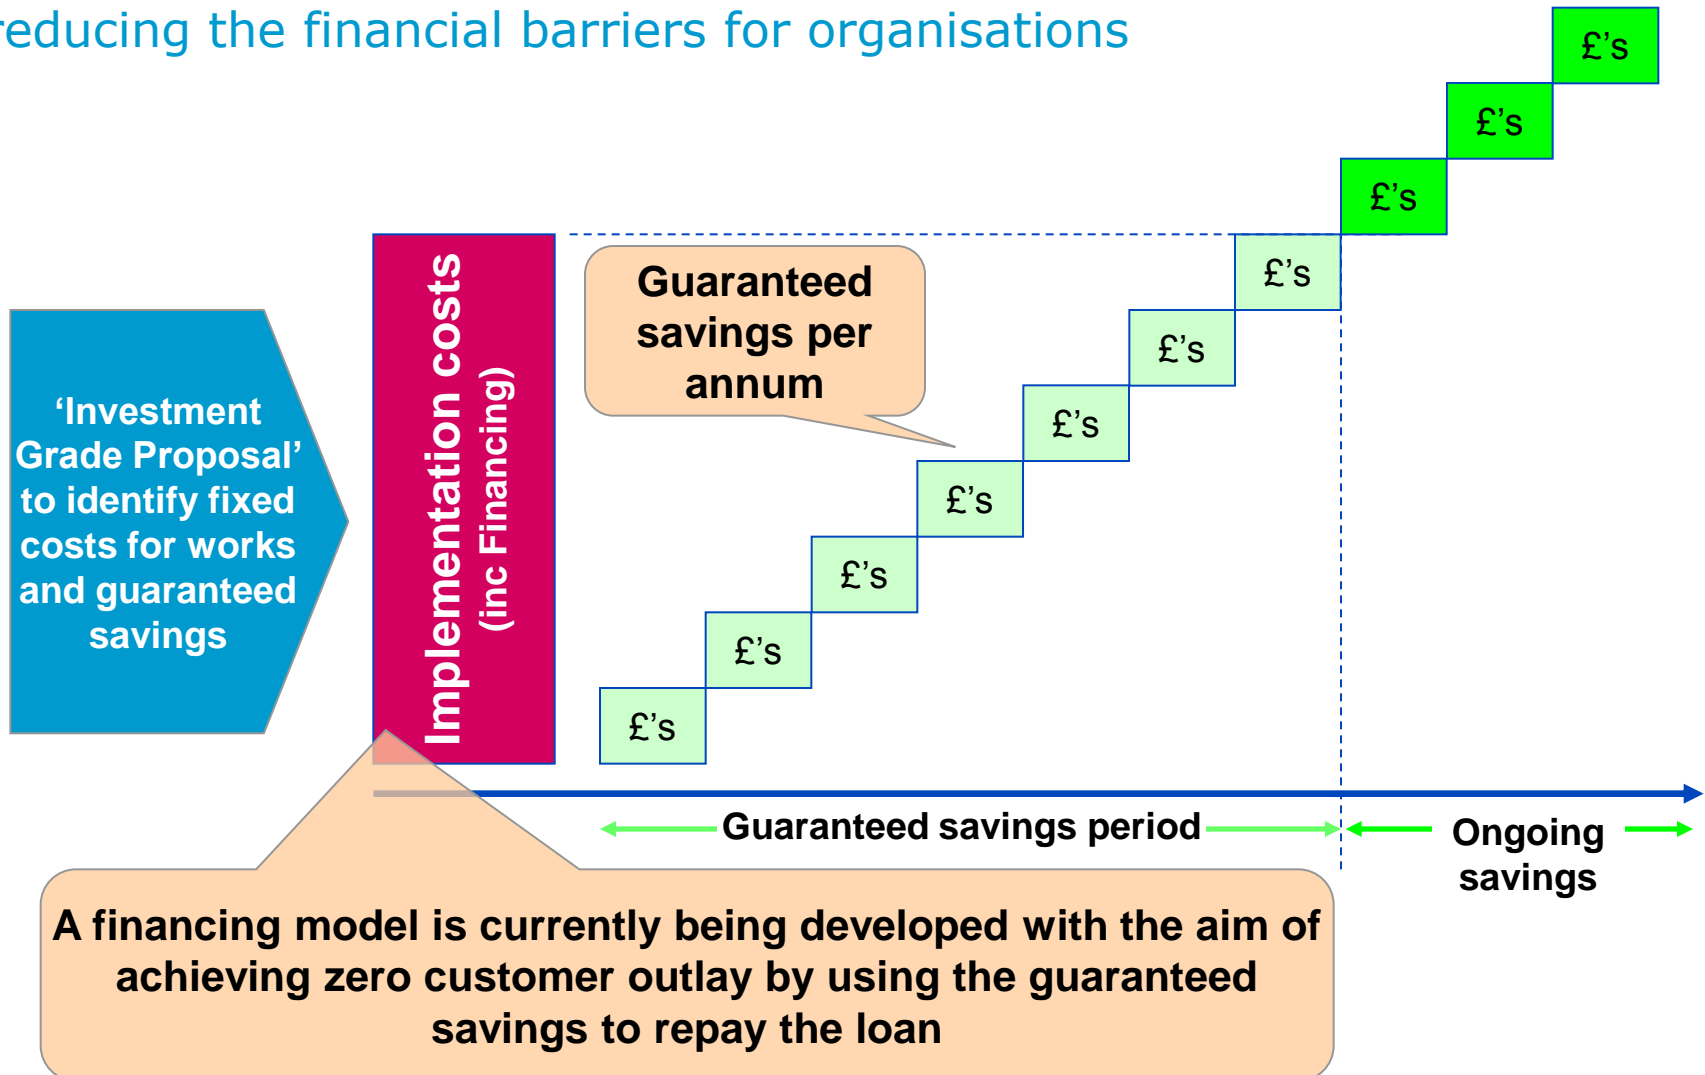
reducing the financial barriers for organisations

'Investment Grade Proposal' to identify fixed costs for works and guaranteed savings

Implementation costs
(inc Financing)

Guaranteed savings per annum

£'s

£'s

£'s

£'s

£'s

£'s

£'s

£'s

£'s

£'s

£'s

Guaranteed savings period

Ongoing savings

A financing model is currently being developed with the aim of achieving zero customer outlay by using the guaranteed savings to repay the loan